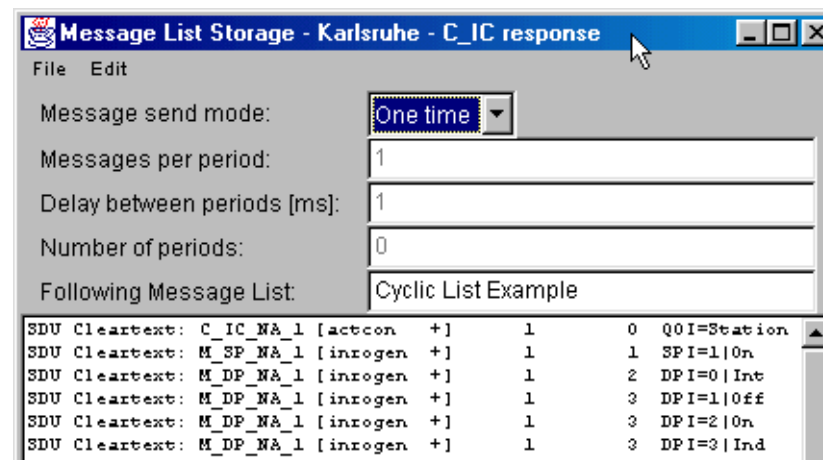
Message List Storage - Karlsruhe - C_IC response

File Edit

Message send mode: One time

Messages per period: 1

Delay between periods [ms]: 1

Number of periods: 0

Following Message List: Cyclic List Example

| | | | | |
|---|---|---|---|---|
| SDU Cleartext: C_IC_NA_1 [actcon +] | 1 | 0 | QOI=Station |
| SDU Cleartext: M_SP_NA_1 [inrogen +] | 1 | 1 | SPI=1\|On |
| SDU Cleartext: M_DP_NA_1 [inrogen +] | 1 | 2 | DPI=0\|Int |
| SDU Cleartext: M_DP_NA_1 [inrogen +] | 1 | 3 | DPI=1\|Off |
| SDU Cleartext: M_DP_NA_1 [inrogen +] | 1 | 3 | DPI=2\|On |
| SDU Cleartext: M_DP_NA_1 [inrogen +] | 1 | 3 | DPI=3\|Ind |